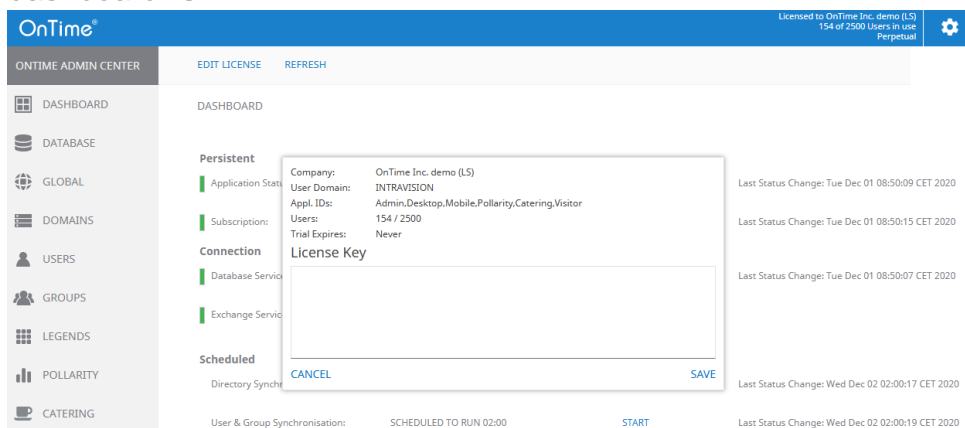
OnTime®

Licensed to OnTime Inc. demo (LS)
154 of 2500 Users in use
Perpetual

ONTIME ADMIN CENTER

EDIT LICENSE REFRESH

DASHBOARD

DASHBOARD
DATABASE
GLOBAL
DOMAINS
USERS
GROUPS
LEGENDS
POLLARITY
CATERING

Persistent
Application Stat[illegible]
Subscription:
Connection
Database Servic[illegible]
Exchange Servic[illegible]
Scheduled
Directory Synchr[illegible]
User & Group Synchronisation: SCHEDULED TO RUN 02:00 START

Last Status Change: Tue Dec 01 08:50:09 CET 2020
Last Status Change: Tue Dec 01 08:50:15 CET 2020
Last Status Change: Tue Dec 01 08:50:07 CET 2020
Last Status Change: Wed Dec 02 02:00:17 CET 2020
Last Status Change: Wed Dec 02 02:00:19 CET 2020

Company: OnTime Inc. demo (LS)
User Domain: INTRAVISION
Appl. IDs: Admin,Desktop,Mobile,Pollarity,Catering,Visitor
Users: 154 / 2500
Trial Expires: Never
License Key

CANCEL SAVE